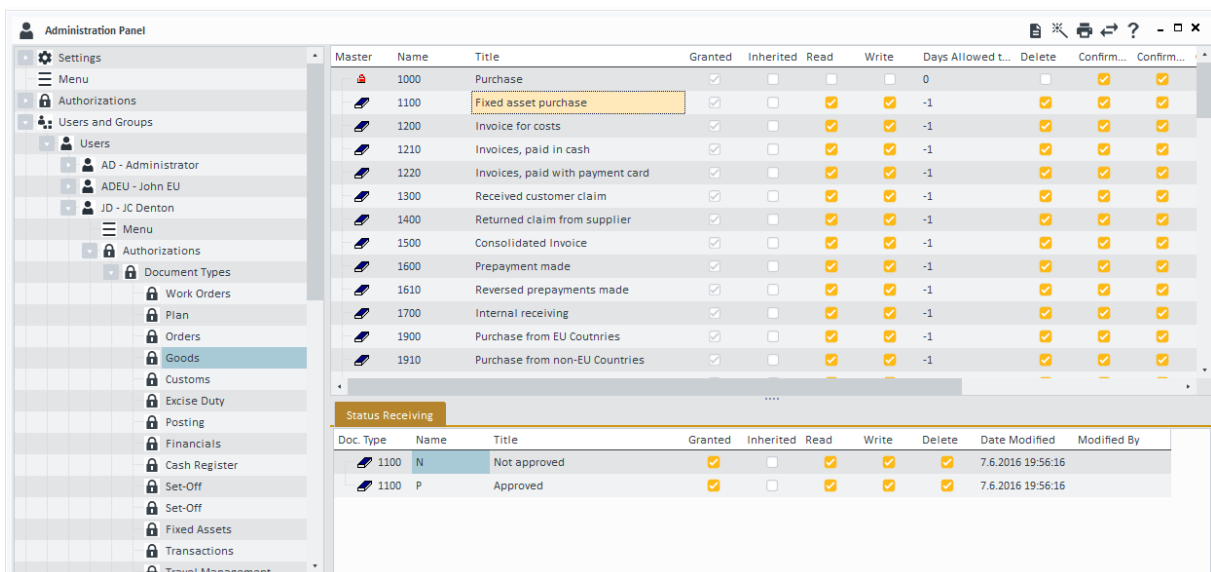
Administration Panel

Settings
Menu
Authorizations
Users and Groups
Users
AD - Administrator
ADEU - John EU
JD - JC Denton
Menu
Authorizations
Document Types
Work Orders
Plan
Orders
Goods
Customs
Excise Duty
Posting
Financials
Cash Register
Set-Off
Set-Off
Fixed Assets
Transactions
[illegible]

| Master | Name | Title | Granted | Inherited | Read | Write | Days Allowed t... | Delete | Confirm... | Confirm... |
|---|---|---|---|---|---|---|---|---|---|---|
| | 1000 | Purchase | | | | | 0 | | | |
| | 1100 | Fixed asset purchase | | | | | -1 | | | |
| | 1200 | Invoice for costs | | | | | -1 | | | |
| | 1210 | Invoices, paid in cash | | | | | -1 | | | |
| | 1220 | Invoices, paid with payment card | | | | | -1 | | | |
| | 1300 | Received customer claim | | | | | -1 | | | |
| | 1400 | Returned claim from supplier | | | | | -1 | | | |
| | 1500 | Consolidated Invoice | | | | | -1 | | | |
| | 1600 | Prepayment made | | | | | -1 | | | |
| | 1610 | Reversed prepayments made | | | | | -1 | | | |
| | 1700 | Internal receiving | | | | | -1 | | | |
| | 1900 | Purchase from EU Coutnries | | | | | -1 | | | |
| | 1910 | Purchase from non-EU Countries | | | | | -1 | | | |

Status Receiving

| Doc. Type | Name | Title | Granted | Inherited | Read | Write | Delete | Date Modified | Modified By |
|---|---|---|---|---|---|---|---|---|---|
| 1100 | N | Not approved | | | | | | 7.6.2016 19:56:16 | |
| 1100 | P | Approved | | | | | | 7.6.2016 19:56:16 | |